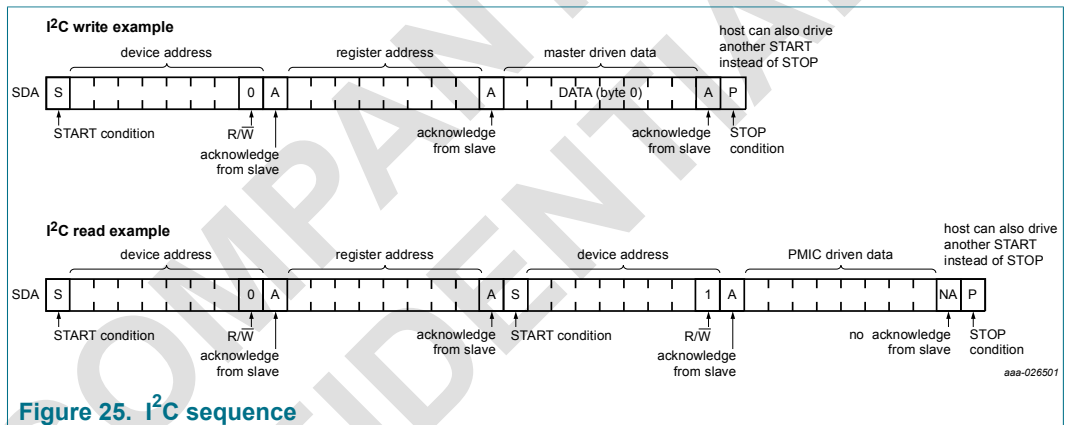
I$^2$C write example

device address

register address

master driven data

host can also drive another START instead of STOP

SDA S 0 A A DATA (byte 0) A P

START condition

R/$\overline{W}$

acknowledge from slave

acknowledge from slave

acknowledge from slave

STOP condition

I$^2$C read example

device address

register address

device address

PMIC driven data

host can also drive another START instead of STOP

SDA S 0 A A S 1 A NA P

START condition

R/$\overline{W}$

acknowledge from slave

acknowledge from slave

START condition

R/$\overline{W}$

acknowledge from slave

no acknowledge from slave

STOP condition

aaa-026501

Figure 25. I$^2$C sequence

COMPANY CONFIDENTIAL